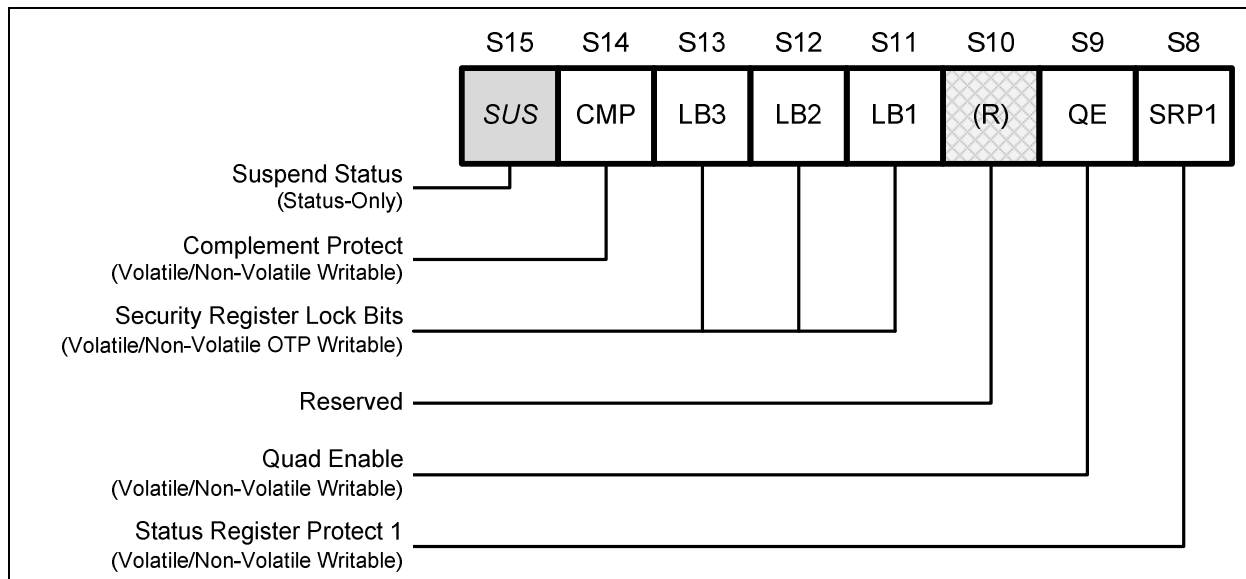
| S15 | S14 | S13 | S12 | S11 | S10 | S9 | S8 |
|---|---|---|---|---|---|---|---|
| *SUS* | CMP | LB3 | LB2 | LB1 | (R) | QE | SRP1 |

Suspend Status
(Status-Only)

Complement Protect
(Volatile/Non-Volatile Writable)

Security Register Lock Bits
(Volatile/Non-Volatile OTP Writable)

Reserved

Quad Enable
(Volatile/Non-Volatile Writable)

Status Register Protect 1
(Volatile/Non-Volatile Writable)